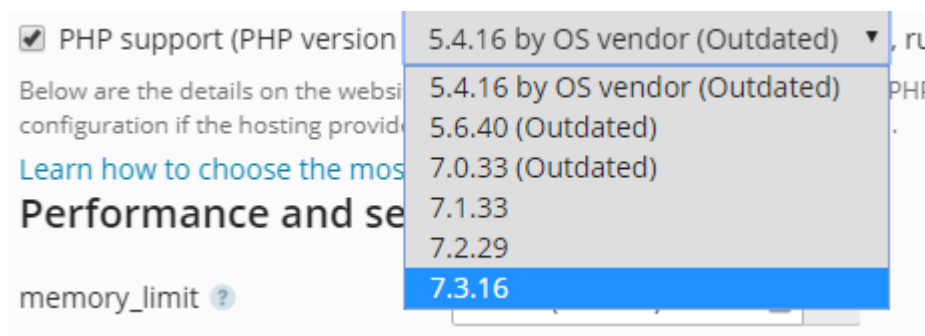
PHP support (PHP version 5.4.16 by OS vendor (Outdated) ▾ , ru

Below are the details on the websi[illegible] PHP configuration if the hosting provid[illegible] .

5.4.16 by OS vendor (Outdated)
5.6.40 (Outdated)
7.0.33 (Outdated)
7.1.33
7.2.29
7.3.16

Learn how to choose the mos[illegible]

Performance and se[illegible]

memory_limit ?